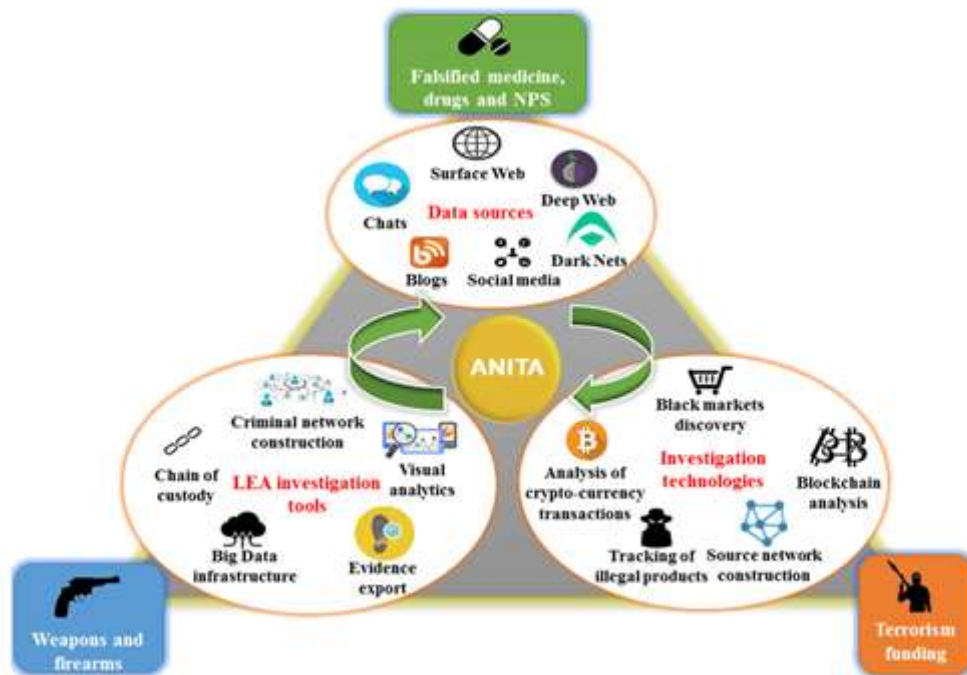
Falsified medicine, drugs and NPS

Surface Web
Chats
Deep Web
Data sources
Blogs
Social media
Dark Nets

ANITA

Criminal network construction
Chain of custody
LEA investigation tools
Visual analytics
Big Data infrastructure
Evidence export

Black markets discovery
Analysis of crypto-currency transactions
Investigation technologies
Blockchain analysis
Tracking of illegal products
Source network construction

Weapons and firearms

Terrorism funding